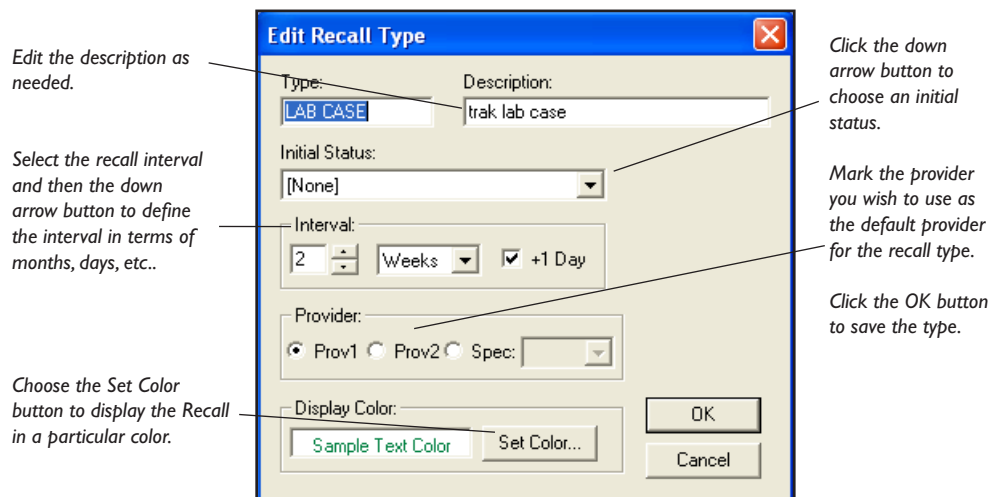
Edit the description as needed.

Select the recall interval and then the down arrow button to define the interval in terms of months, days, etc..

Choose the Set Color button to display the Recall in a particular color.

Edit Recall Type

Type:
LAB CASE

Description:
trak lab case

Initial Status:
[None]

Interval:
2
Weeks
+1 Day

Provider:
Prov1
Prov2
Spec:

Display Color:
Sample Text Color
Set Color...

OK

Cancel

Click the down arrow button to choose an initial status.

Mark the provider you wish to use as the default provider for the recall type.

Click the OK button to save the type.